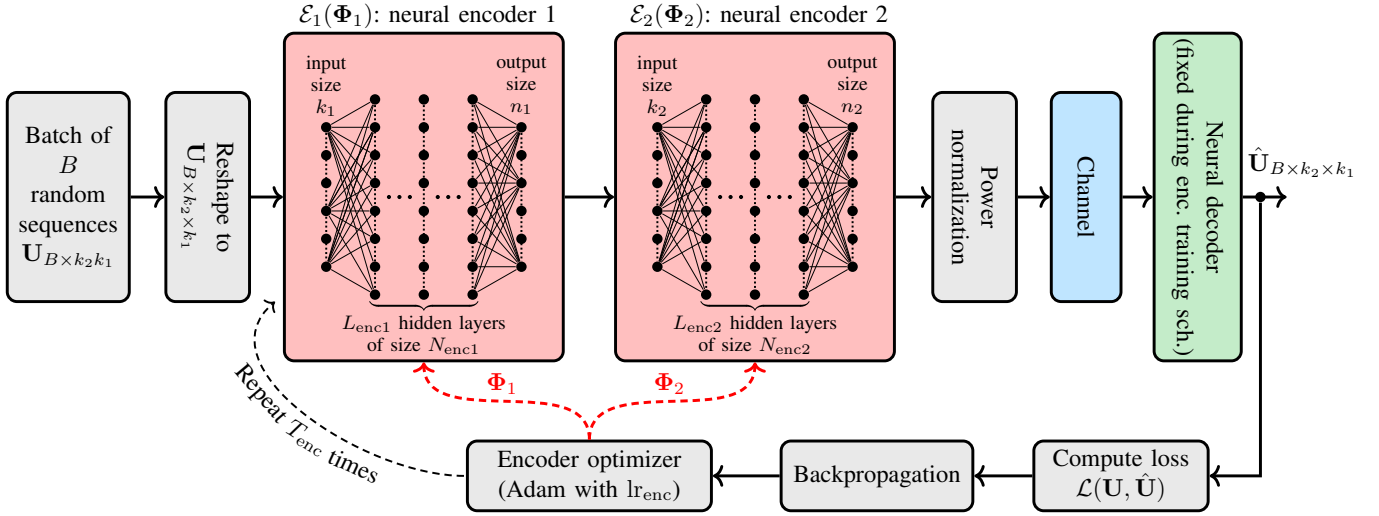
$\mathcal{E}_1(\mathbf{\Phi}_1)$: neural encoder 1

$\mathcal{E}_2(\mathbf{\Phi}_2)$: neural encoder 2

Batch of $B$ random sequences $\mathbf{U}_{B\times k_2 k_1}$

Reshape to $\mathbf{U}_{B\times k_2\times k_1}$

input size $k_1$

output size $n_1$

$L_{\text{enc1}}$ hidden layers of size $N_{\text{enc1}}$

input size $k_2$

output size $n_2$

$L_{\text{enc2}}$ hidden layers of size $N_{\text{enc2}}$

Power normalization

Channel

Neural decoder (fixed during enc. training sch.)

$\hat{\mathbf{U}}_{B\times k_2\times k_1}$

$\mathbf{\Phi}_1$

$\mathbf{\Phi}_2$

Repeat $T_{\text{enc}}$ times

Encoder optimizer (Adam with $\text{lr}_{\text{enc}}$)

Backpropagation

Compute loss $\mathcal{L}(\mathbf{U},\hat{\mathbf{U}})$